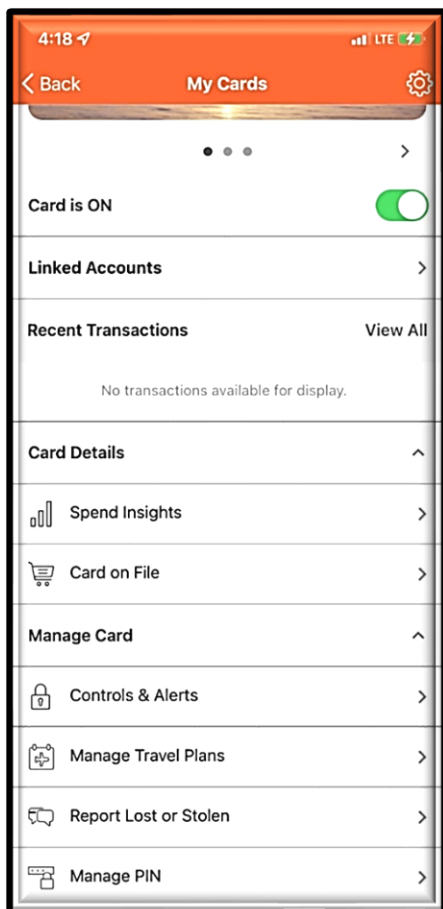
4:18 LTE

Back
My Cards

Card is ON

Linked Accounts

Recent Transactions
View All

No transactions available for display.

Card Details

Spend Insights

Card on File

Manage Card

Controls & Alerts

Manage Travel Plans

Report Lost or Stolen

Manage PIN